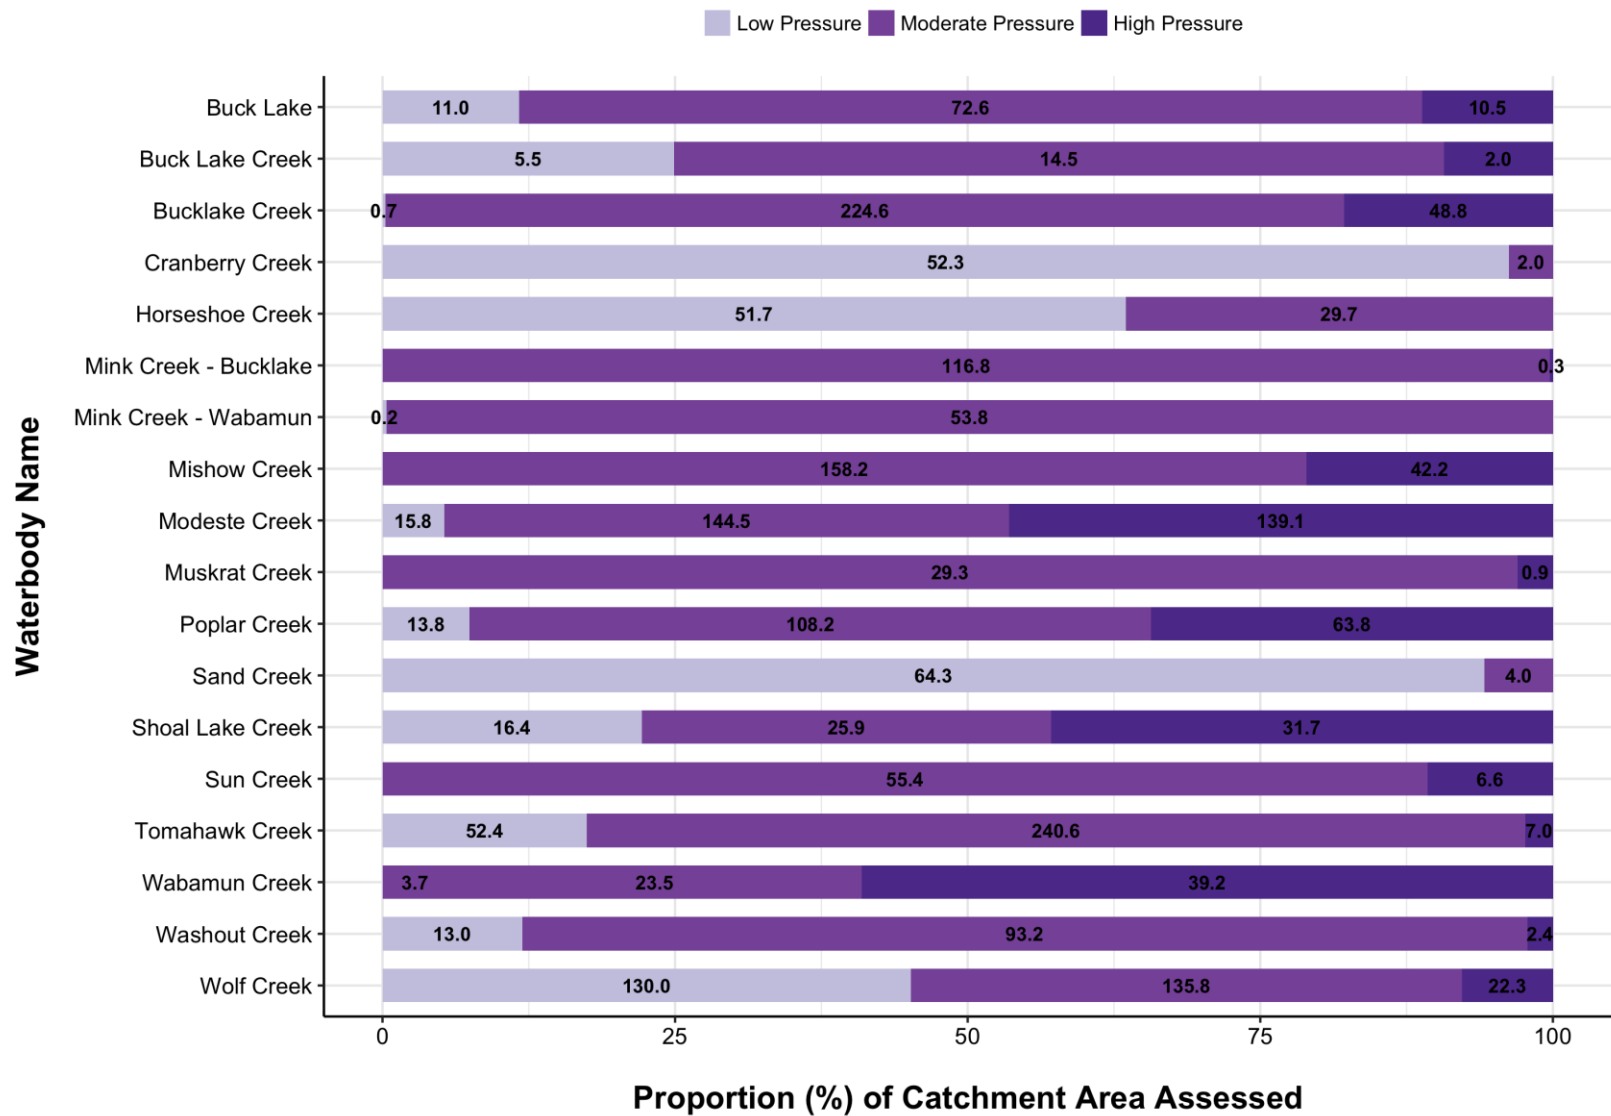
Low Pressure Moderate Pressure High Pressure

Waterbody Name

| Waterbody | Low Pressure | Moderate Pressure | High Pressure |
|---|---|---|---|
| Buck Lake | 11.0 | 72.6 | 10.5 |
| Buck Lake Creek | 5.5 | 14.5 | 2.0 |
| Bucklake Creek | 0.7 | 224.6 | 48.8 |
| Cranberry Creek | 52.3 | 2.0 | |
| Horseshoe Creek | 51.7 | 29.7 | |
| Mink Creek - Bucklake | | 116.8 | 0.3 |
| Mink Creek - Wabamun | 0.2 | 53.8 | |
| Mishow Creek | | 158.2 | 42.2 |
| Modeste Creek | 15.8 | 144.5 | 139.1 |
| Muskrat Creek | | 29.3 | 0.9 |
| Poplar Creek | 13.8 | 108.2 | 63.8 |
| Sand Creek | 64.3 | 4.0 | |
| Shoal Lake Creek | 16.4 | 25.9 | 31.7 |
| Sun Creek | | 55.4 | 6.6 |
| Tomahawk Creek | 52.4 | 240.6 | 7.0 |
| Wabamun Creek | | 3.7 23.5 | 39.2 |
| Washout Creek | 13.0 | 93.2 | 2.4 |
| Wolf Creek | 130.0 | 135.8 | 22.3 |

0 25 50 75 100

Proportion (%) of Catchment Area Assessed